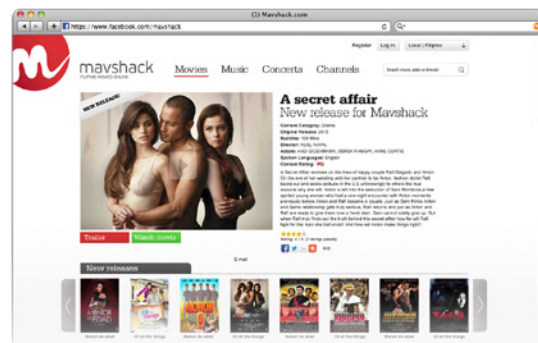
Mavshack.com

https://www.facebook.com/mavshack

Register Log in Local | Filipino

mavshack

FILIPINO MOVIES ONLINE

Movies Music Concerts Channels

Search movie, video or director

NEW RELEASE

A secret affair

New release for Mavshack

Current Category: Drama
Original Release: 2012
Runtime: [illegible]
Director: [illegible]
Actors: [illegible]
Spoken Languages: English
Content Rating: PG

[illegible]

Trailer Watch movie

E-mail

New releases

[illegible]